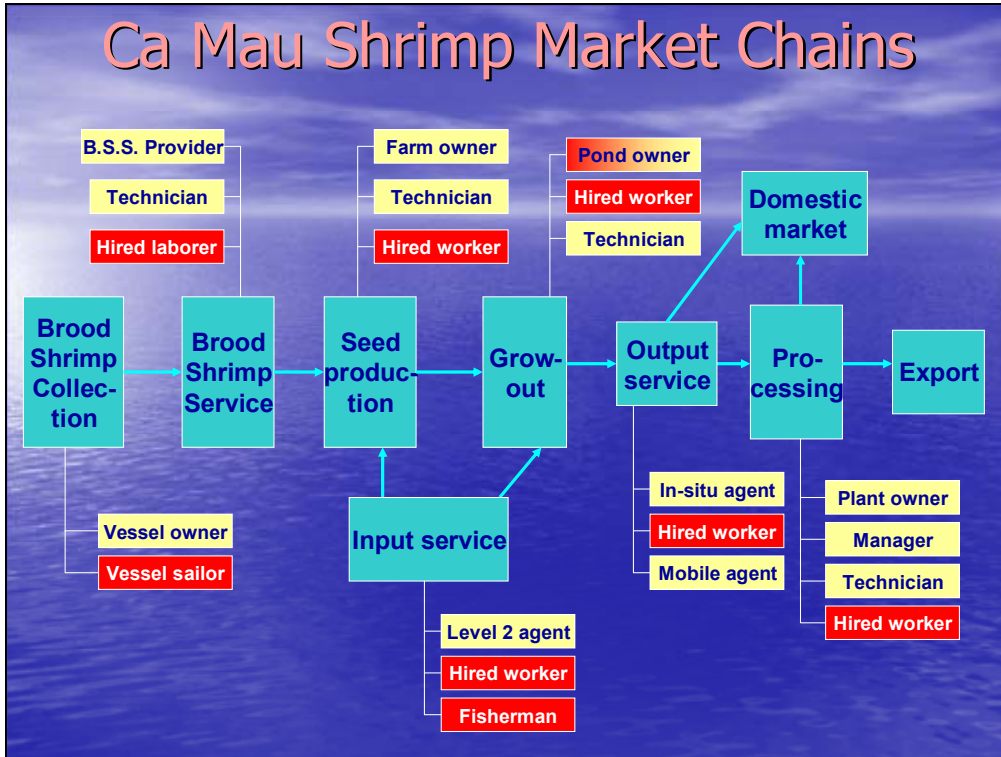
Ca Mau Shrimp Market Chains

B.S.S. Provider

Technician

Hired laborer

Farm owner

Technician

Hired worker

Pond owner

Hired worker

Technician

Domestic market

Brood Shrimp Collection

Brood Shrimp Service

Seed production

Grow-out

Output service

Processing

Export

Input service

Vessel owner

Vessel sailor

In-situ agent

Hired worker

Mobile agent

Plant owner

Manager

Technician

Hired worker

Level 2 agent

Hired worker

Fisherman